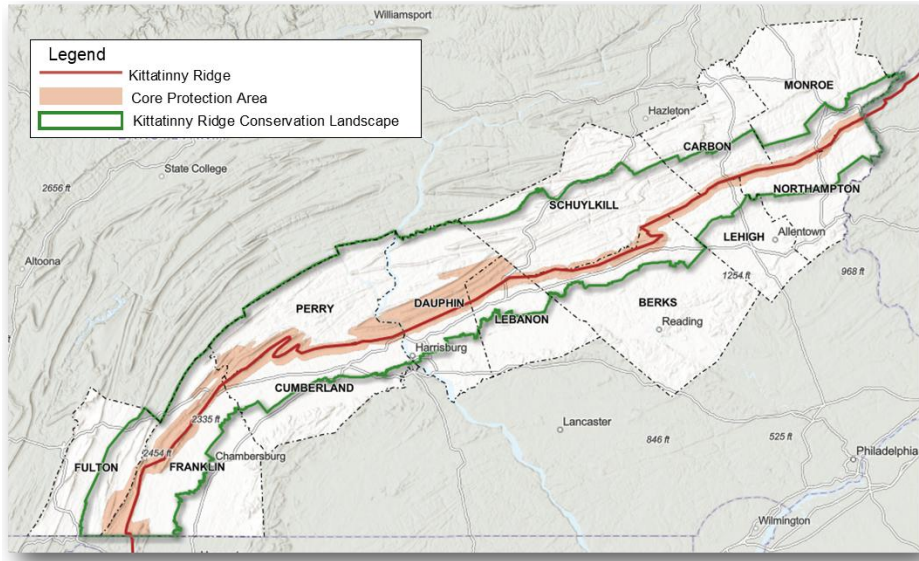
Legend
Kittatinny Ridge
Core Protection Area
Kittatinny Ridge Conservation Landscape

Williamsport
Hazleton
MONROE
CARBON
State College
2656 ft
SCHUYLKILL
NORTHAMPTON
LEHIGH
Allentown
Altoona
1254 ft
968 ft
PERRY
DAUPHIN
BERKS
LEBANON
Reading
Harrisburg
CUMBERLAND
2335 ft
Lancaster
2454 ft
Chambersburg
846 ft
525 ft
FULTON
FRANKLIN
Philadelphia
Wilmington